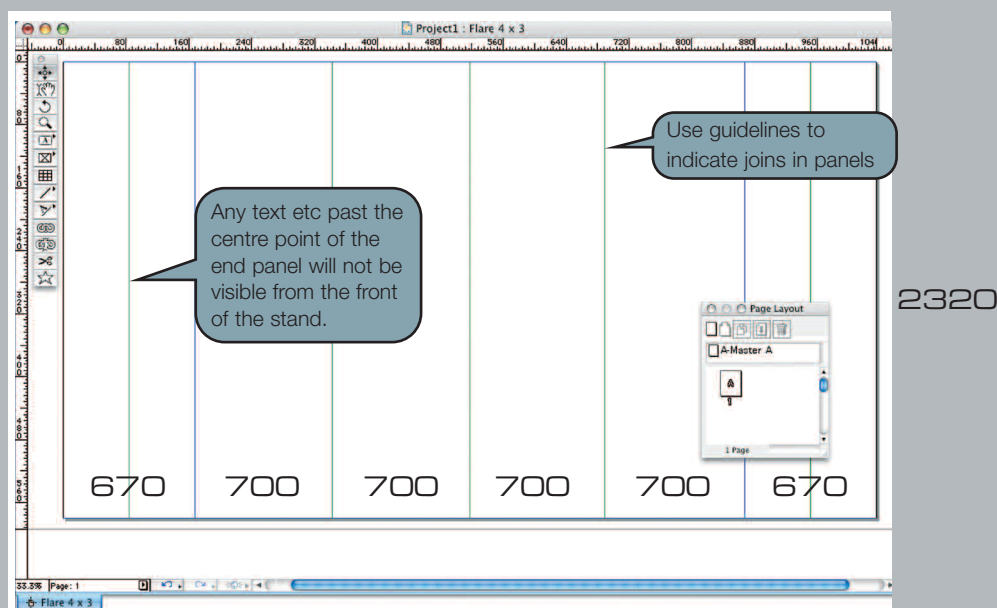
Project1 : Flare 4 x 3

0 80 160 240 320 400 480 560 640 720 800 880 960 1040

Use guidelines to indicate joins in panels

Any text etc past the centre point of the end panel will not be visible from the front of the stand.

Page Layout

A-Master A

A

1

1 Page

2320

670 700 700 700 700 670

33.3% Page: 1

Flare 4 x 3